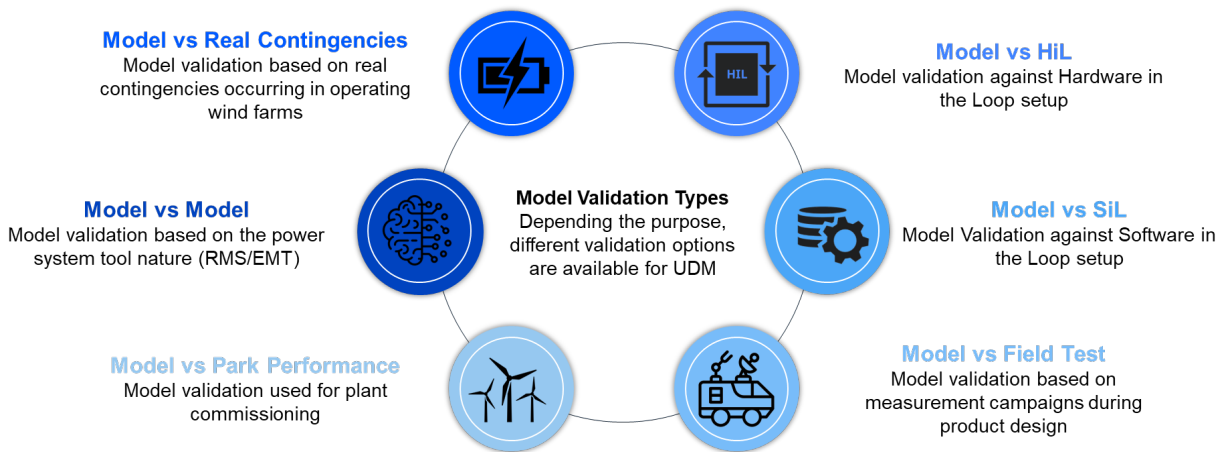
Model vs Real Contingencies
Model validation based on real contingencies occurring in operating wind farms

HIL

Model vs HiL
Model validation against Hardware in the Loop setup

Model vs Model
Model validation based on the power system tool nature (RMS/EMT)

Model Validation Types
Depending the purpose, different validation options are available for UDM

Model vs SiL
Model Validation against Software in the Loop setup

Model vs Park Performance
Model validation used for plant commissioning

Model vs Field Test
Model validation based on measurement campaigns during product design